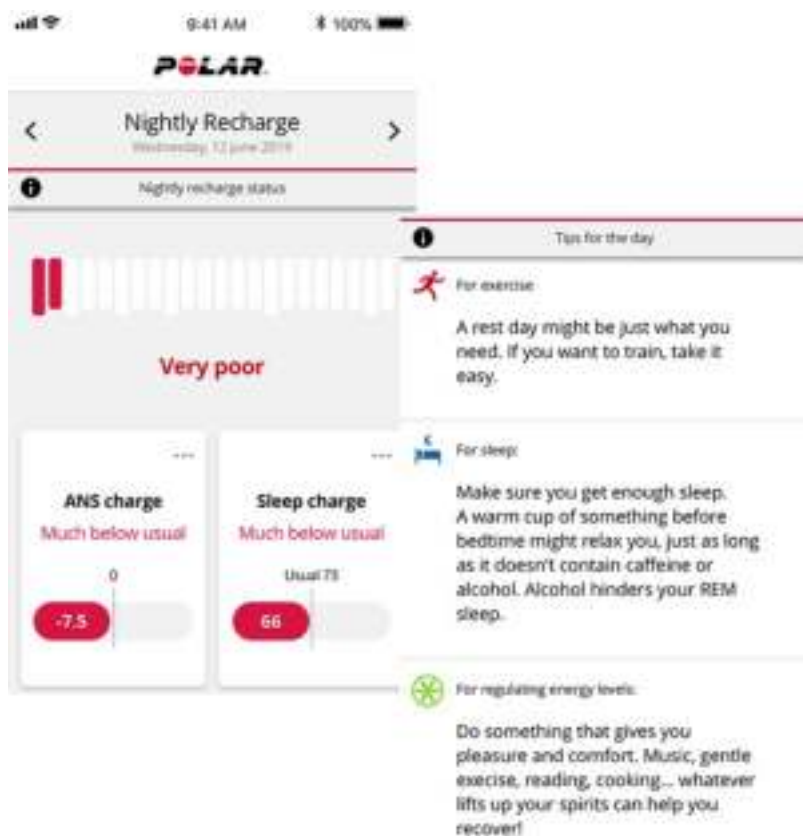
9:41 AM
100%

POLAR

Nightly Recharge
Wednesday, 12 June 2019

Nightly recharge status

Very poor

ANS charge
Much below usual
0
-7.5

Sleep charge
Much below usual
Usual 73
66

Tips for the day

For exercise
A rest day might be just what you need. If you want to train, take it easy.

For sleep
Make sure you get enough sleep. A warm cup of something before bedtime might relax you, just as long as it doesn't contain caffeine or alcohol. Alcohol hinders your REM sleep.

For regulating energy levels
Do something that gives you pleasure and comfort. Music, gentle execise, reading, cooking... whatever lifts up your spirits can help you recover!